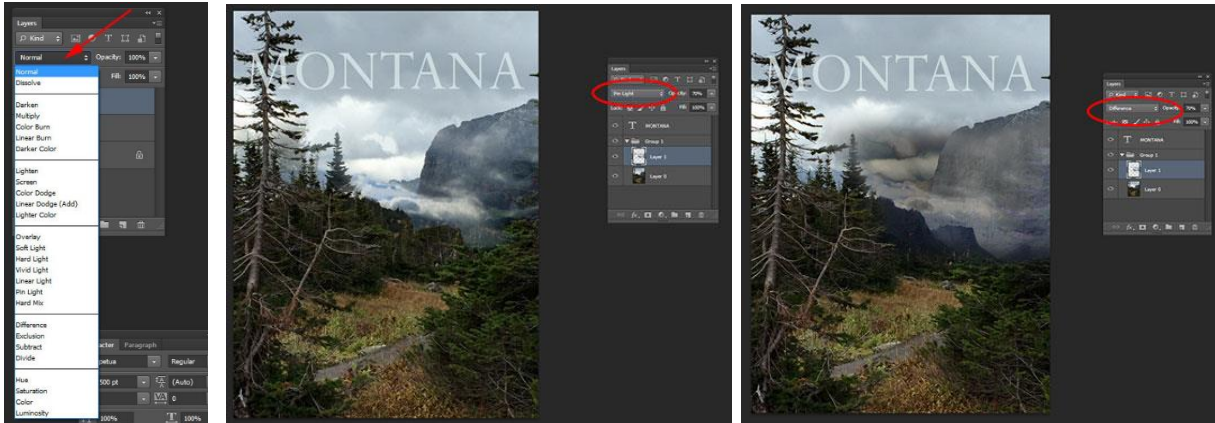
Layers
Kind
Normal
Opacity: 100%
Fill: 100%
Normal
Dissolve
Darken
Multiply
Color Burn
Linear Burn
Darker Color
Lighten
Screen
Color Dodge
Linear Dodge (Add)
Lighter Color
Overlay
Soft Light
Hard Light
Vivid Light
Linear Light
Pin Light
Hard Mix
Difference
Exclusion
Subtract
Divide
Hue
Saturation
Color
Luminosity
acter Paragraph
petua
Regular
500 pt
(Auto)
0
100%
100%

MONTANA

Layers
Pin Light
Opacity: 70%
Fill: 100%
MONTANA
Group 1
Layer 1
Layer 0

MONTANA

Layers
Kind
Difference
Opacity: 70%
Fill: 100%
MONTANA
Group 1
Layer 1
Layer 0